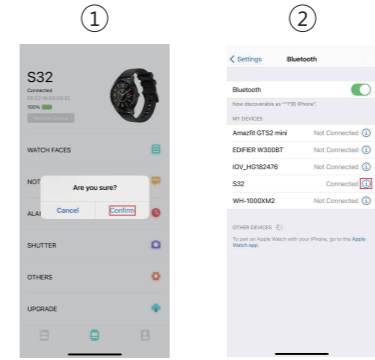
①

S32
Connected
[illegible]
100%
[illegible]

WATCH FACES

NOT

Are you sure?

ALA

Cancel

Confirm

SHUTTER

OTHERS

UPGRADE

②

< Settings Bluetooth

Bluetooth

Now discoverable as "**'s iPhone".

MY DEVICES

Amazfit GTS2 mini Not Connected

EDIFIER W300BT Not Connected

IOV_HG182476 Not Connected

S32 Connected

WH-1000XM2 Not Connected

OTHER DEVICES

To pair an Apple Watch with your iPhone, go to the Apple Watch app.